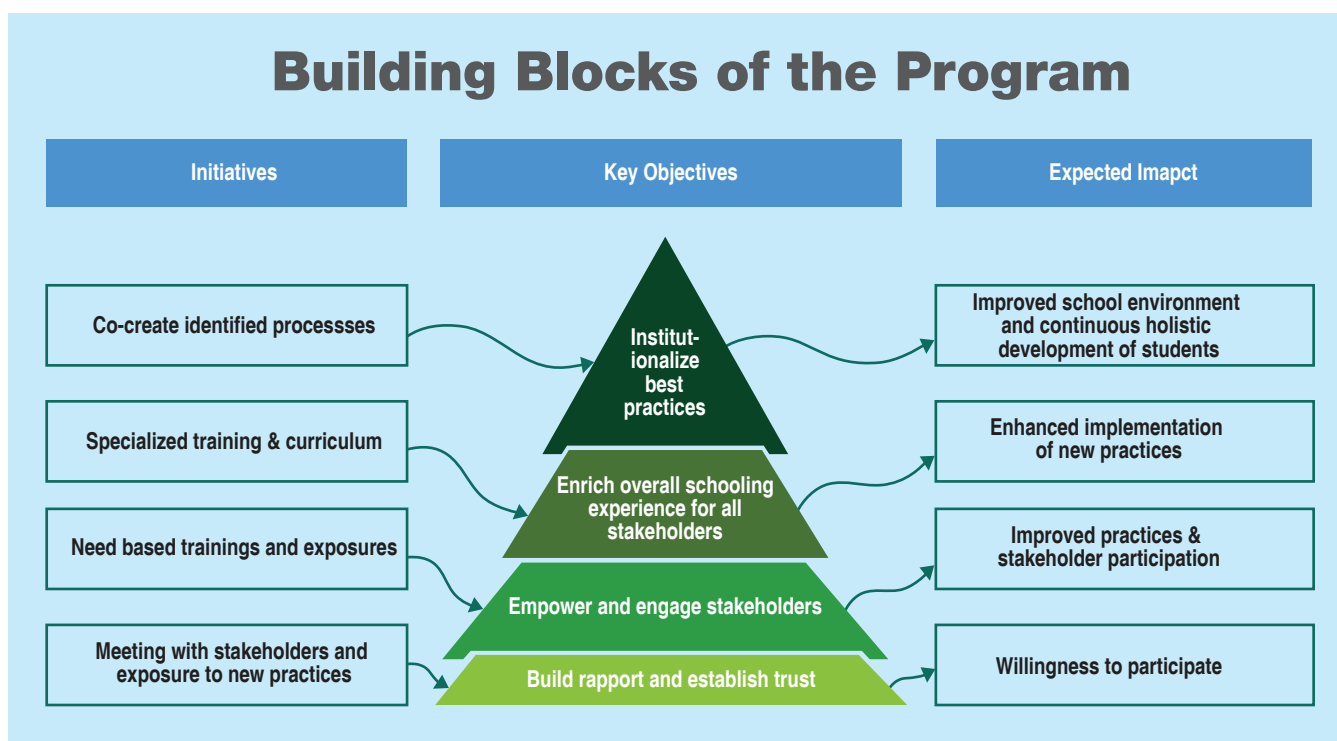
Building Blocks of the Program

Initiatives

Key Objectives

Expected Imapct

Co-create identified processses

Institutionalize best practices

Improved school environment and continuous holistic development of students

Specialized training & curriculum

Enrich overall schooling experience for all stakeholders

Enhanced implementation of new practices

Need based trainings and exposures

Empower and engage stakeholders

Improved practices & stakeholder participation

Meeting with stakeholders and exposure to new practices

Build rapport and establish trust

Willingness to participate